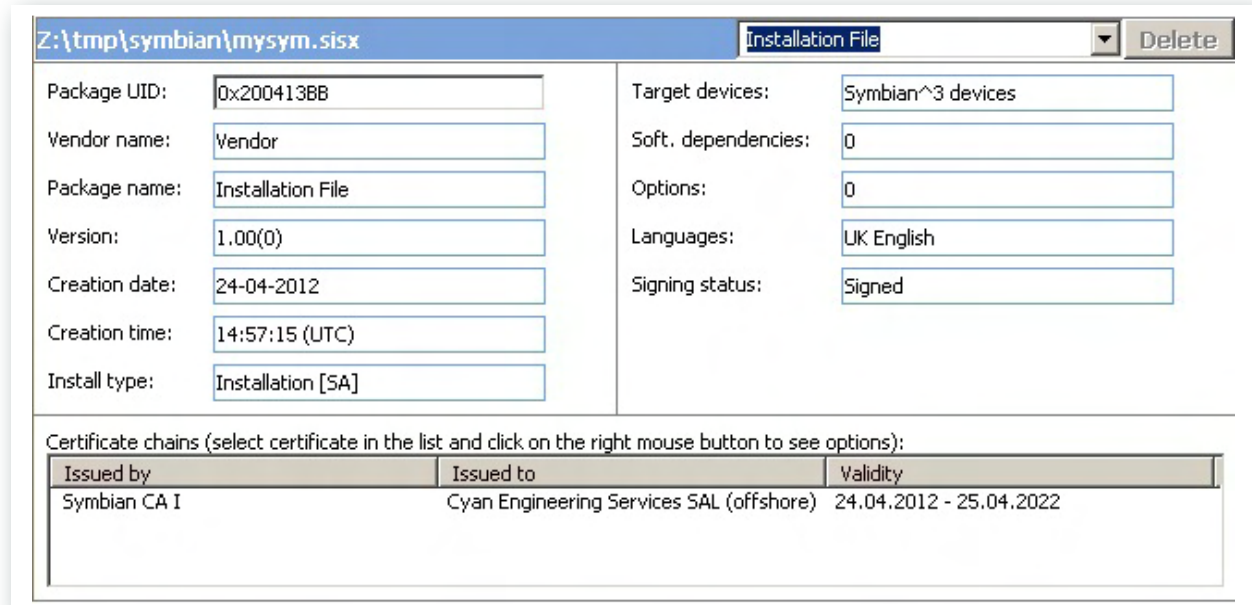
Z:\tmp\symbian\mysym.sisx

Installation File

Delete

Package UID: 0x200413BB

Vendor name: Vendor

Package name: Installation File

Version: 1.00(0)

Creation date: 24-04-2012

Creation time: 14:57:15 (UTC)

Install type: Installation [SA]

Target devices: Symbian^3 devices

Soft. dependencies: 0

Options: 0

Languages: UK English

Signing status: Signed

Certificate chains (select certificate in the list and click on the right mouse button to see options):

| Issued by | Issued to | Validity |
|---|---|---|
| Symbian CA I | Cyan Engineering Services SAL (offshore) | 24.04.2012 - 25.04.2022 |